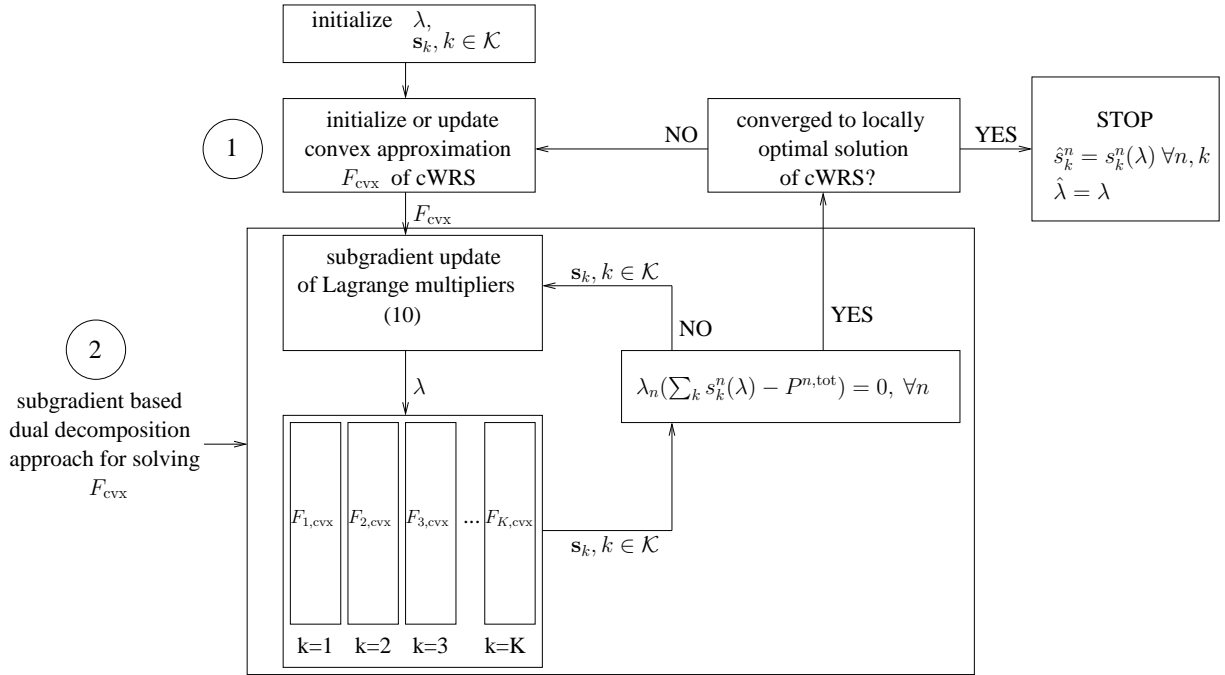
initialize $\lambda$, $\mathbf{s}_k, k \in \mathcal{K}$

1

initialize or update convex approximation $F_{\text{cvx}}$ of cWRS

NO

converged to locally optimal solution of cWRS?

YES

STOP
$\hat{s}_k^n = s_k^n(\lambda)\ \forall n, k$
$\hat{\lambda} = \lambda$

$F_{\text{cvx}}$

subgradient update of Lagrange multipliers (10)

$\mathbf{s}_k, k \in \mathcal{K}$

NO

YES

2

subgradient based dual decomposition approach for solving $F_{\text{cvx}}$

$\lambda$

$\lambda_n(\sum_k s_k^n(\lambda) - P^{n,\text{tot}}) = 0,\ \forall n$

$F_{1,\text{cvx}}$ $F_{2,\text{cvx}}$ $F_{3,\text{cvx}}$ ... $F_{K,\text{cvx}}$

$\mathbf{s}_k, k \in \mathcal{K}$

k=1 k=2 k=3 k=K